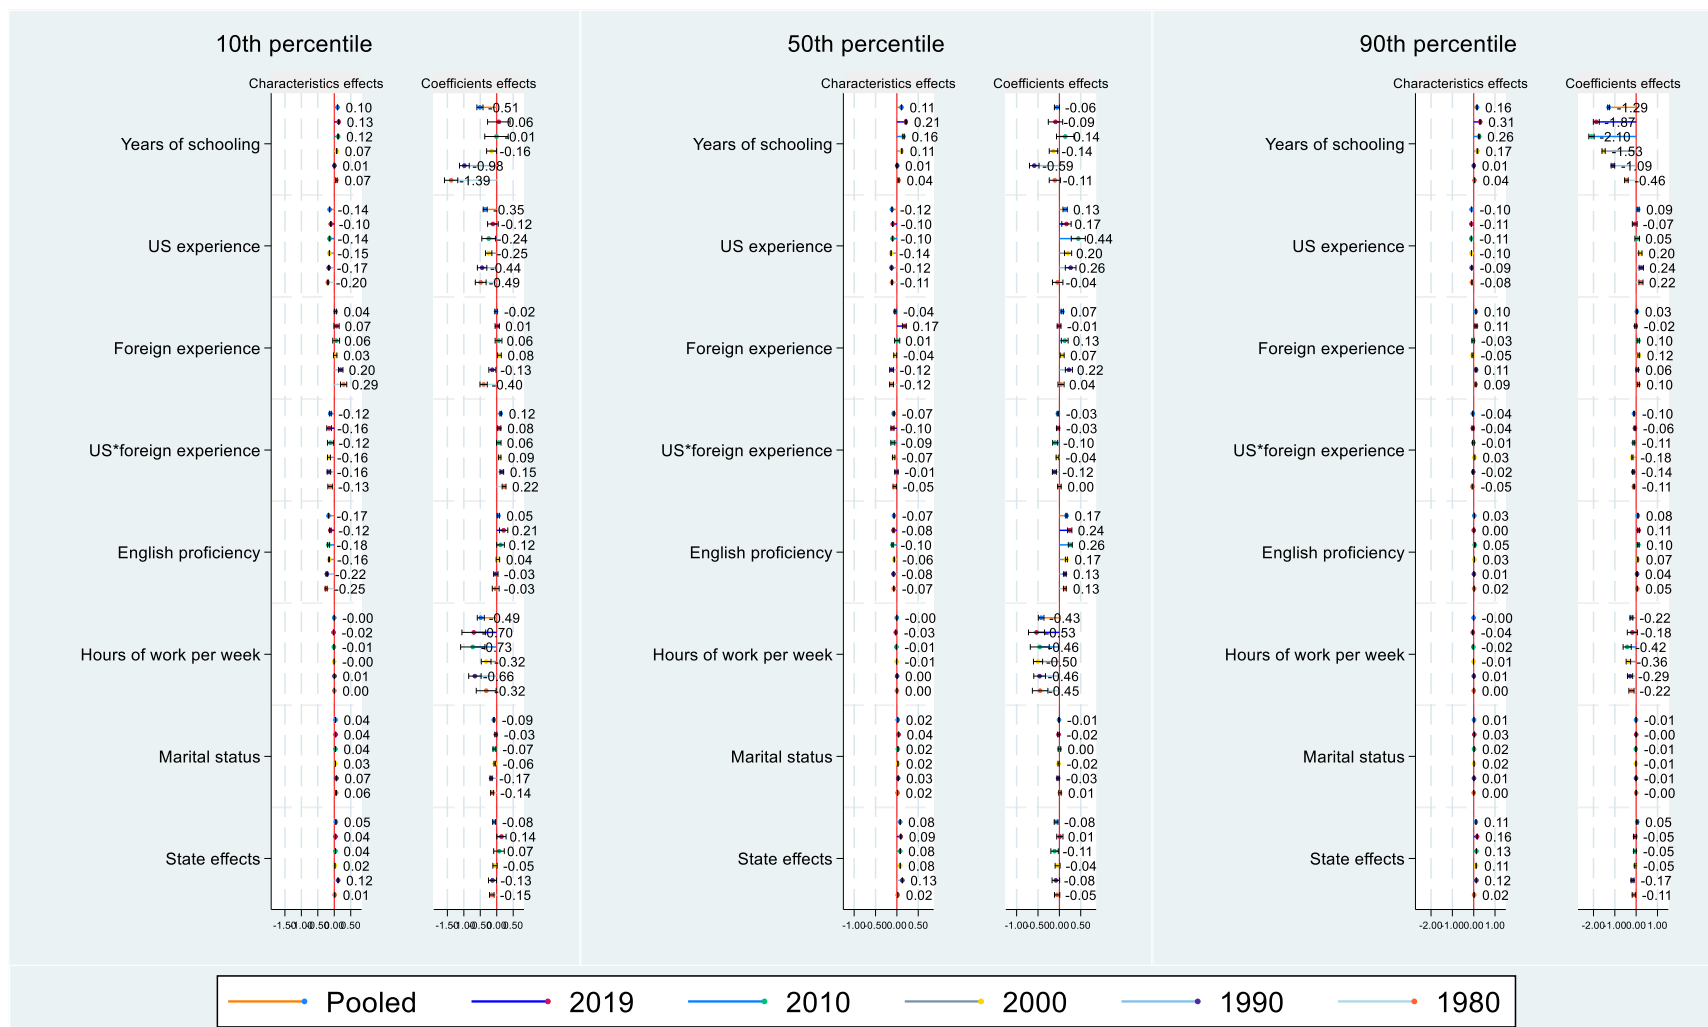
10th percentile

Characteristics effects

Coefficients effects

Years of schooling
0.10
0.13
0.12
0.07
0.01
0.07

-0.51
0.06
0.01
-0.16
-0.98
-1.39

US experience
-0.14
-0.10
-0.14
-0.15
-0.17
-0.20

-0.35
-0.12
-0.24
-0.25
-0.44
-0.49

Foreign experience
0.04
0.07
0.06
0.03
0.20
0.29

-0.02
0.01
0.06
0.08
-0.13
-0.40

US*foreign experience
-0.12
-0.16
-0.12
-0.16
-0.16
-0.13

0.12
0.08
0.06
0.09
0.15
0.22

English proficiency
-0.17
-0.12
-0.18
-0.16
-0.22
-0.25

0.05
0.21
0.12
0.04
-0.03
-0.03

Hours of work per week
-0.00
-0.02
-0.01
-0.00
0.01
0.00

-0.49
-0.70
-0.73
-0.32
-0.66
-0.32

Marital status
0.04
0.04
0.04
0.03
0.07
0.06

-0.09
-0.03
-0.07
-0.06
-0.17
-0.14

State effects
0.05
0.04
0.04
0.02
0.12
0.01

-0.08
0.14
0.07
-0.05
-0.13
-0.15

-1.50-1.00-0.500.00 0.50
-1.50-1.00-0.500.00 0.50

50th percentile

Characteristics effects

Coefficients effects

Years of schooling
0.11
0.21
0.16
0.11
0.01
0.04

-0.06
-0.09
0.14
-0.14
-0.59
-0.11

US experience
-0.12
-0.10
-0.10
-0.14
-0.12
-0.11

0.13
0.17
0.44
0.20
0.26
-0.04

Foreign experience
-0.04
0.17
0.01
-0.04
-0.12
-0.12

0.07
-0.01
0.13
0.07
0.22
0.04

US*foreign experience
-0.07
-0.10
-0.09
-0.07
-0.01
-0.05

-0.03
-0.03
-0.10
-0.04
-0.12
0.00

English proficiency
-0.07
-0.08
-0.10
-0.06
-0.08
-0.07

0.17
0.24
0.26
0.17
0.13
0.13

Hours of work per week
-0.00
-0.03
-0.01
-0.01
0.00
0.00

-0.43
-0.53
-0.46
-0.50
-0.46
-0.45

Marital status
0.02
0.04
0.02
0.02
0.03
0.02

-0.01
-0.02
0.00
-0.02
-0.03
0.01

State effects
0.08
0.09
0.08
0.08
0.13
0.02

-0.08
0.01
-0.11
-0.04
-0.08
-0.05

-1.00-0.500.00 0.50
-1.00-0.500.00 0.50

90th percentile

Characteristics effects

Coefficients effects

Years of schooling
0.16
0.31
0.26
0.17
0.01
0.04

-1.29
-1.87
-2.10
-1.53
-1.09
-0.46

US experience
-0.10
-0.11
-0.11
-0.10
-0.09
-0.08

0.09
-0.07
0.05
0.20
0.24
0.22

Foreign experience
0.10
0.11
-0.03
-0.05
0.11
0.09

0.03
-0.02
0.10
0.12
0.06
0.10

US*foreign experience
-0.04
-0.04
-0.01
0.03
-0.02
-0.05

-0.10
-0.06
-0.11
-0.18
-0.14
-0.11

English proficiency
0.03
0.00
0.05
0.03
0.01
0.02

0.08
0.11
0.10
0.07
0.04
0.05

Hours of work per week
-0.00
-0.04
-0.02
-0.01
0.01
0.00

-0.22
-0.18
-0.42
-0.36
-0.29
-0.22

Marital status
0.01
0.03
0.02
0.02
0.01
0.00

-0.01
-0.00
-0.01
-0.01
-0.01
-0.00

State effects
0.11
0.16
0.13
0.11
0.12
0.02

0.05
-0.05
-0.05
-0.05
-0.17
-0.11

-2.00-1.000.00 1.00
-2.00-1.000.00 1.00

Pooled
2019
2010
2000
1990
1980